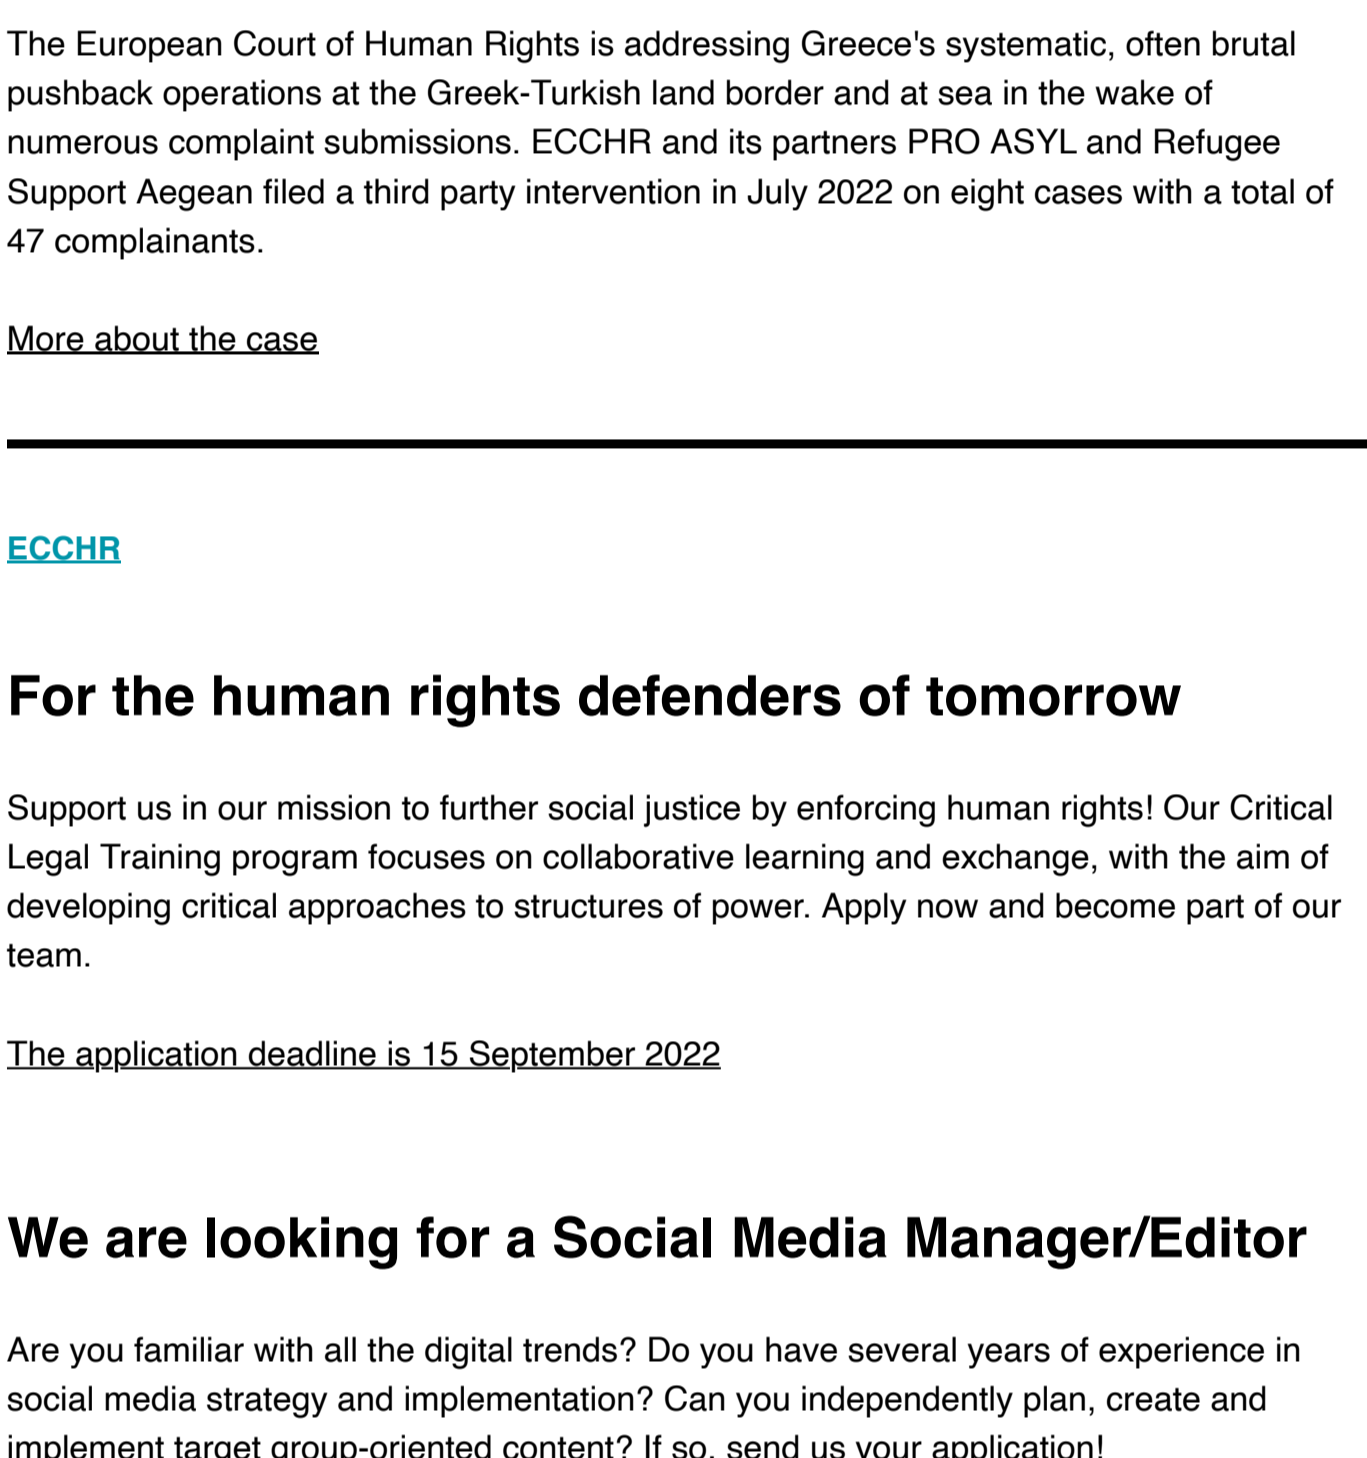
The European Court of Human Rights is addressing Greece's systematic, often brutal pushback operations at the Greek-Turkish land border and at sea in the wake of numerous complaint submissions. ECCHR and its partners PRO ASYL and Refugee Support Aegean filed a third party intervention in July 2022 on eight cases with a total of 47 complainants.

More about the case

ECCHR

For the human rights defenders of tomorrow

Support us in our mission to further social justice by enforcing human rights! Our Critical Legal Training program focuses on collaborative learning and exchange, with the aim of developing critical approaches to structures of power. Apply now and become part of our team.

The application deadline is 15 September 2022

We are looking for a Social Media Manager/Editor

Are you familiar with all the digital trends? Do you have several years of experience in social media strategy and implementation? Can you independently plan, create and implement target group-oriented content? If so, send us your application!